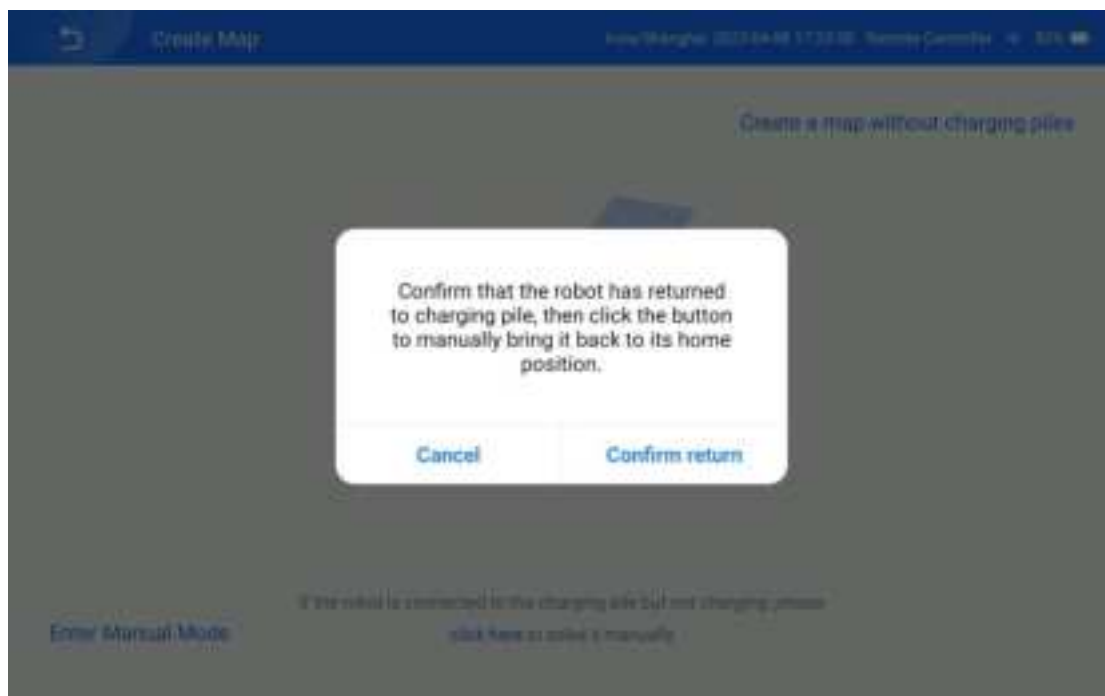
Create Map

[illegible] Remote Controller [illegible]

Create a map without charging piles

Confirm that the robot has returned to charging pile, then click the button to manually bring it back to its home position.

Cancel

Confirm return

Enter Manual Mode

If the robot is connected to the charging pile but not charging, please click here to solve it manually